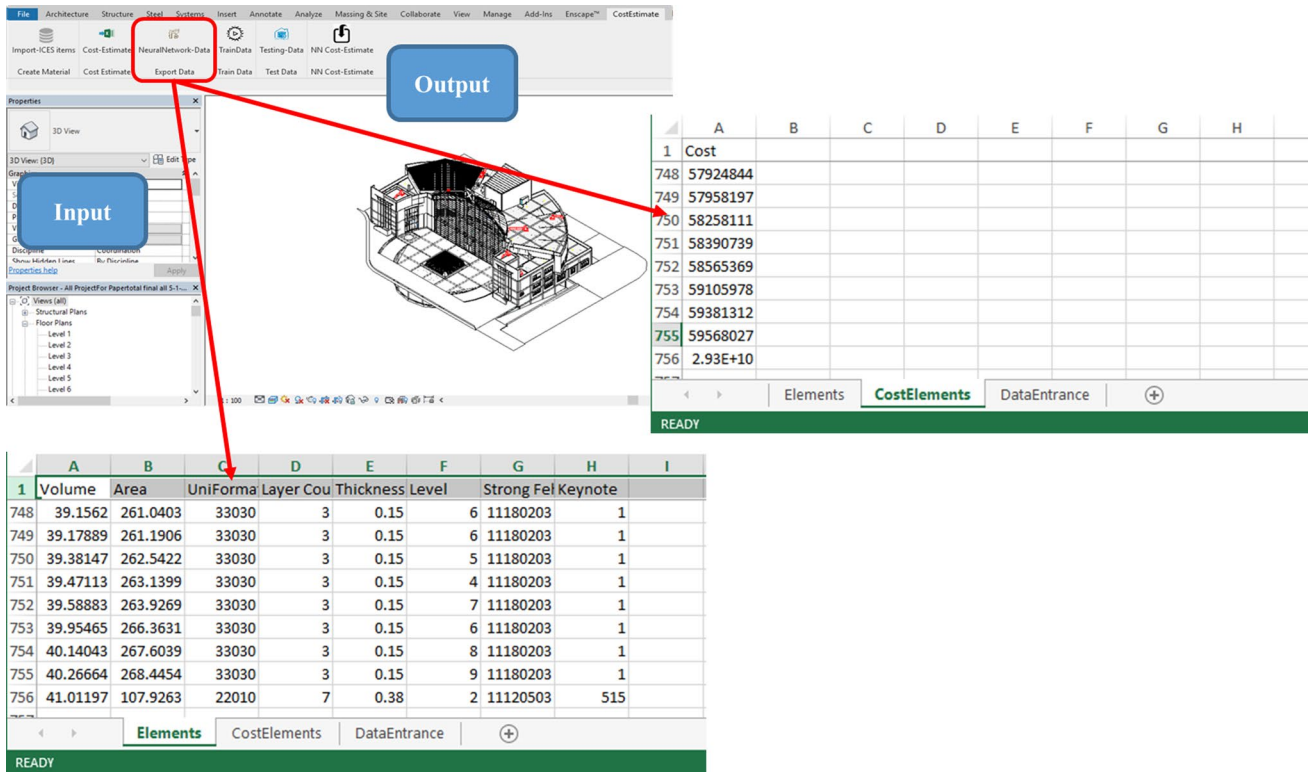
File Architecture Structure Steel Systems Insert Annotate Analyze Massing & Site Collaborate View Manage Add-Ins Enscape™ CostEstimate

Import-ICES items Cost-Estimate NeuralNetwork-Data TrainData Testing-Data NN Cost-Estimate

Create Material Cost Estimate Export Data Train Data Test Data NN Cost-Estimate

Output

Properties

3D View

3D View: {3D} Edit Type

Input

Discipline Coordination

Show Hidden Lines By Discipline

Properties help Apply

Project Browser - All ProjectFor Papertotal final all 5-1-...

Views (all)
Structural Plans
Floor Plans
Level 1
Level 2
Level 3
Level 4
Level 5
Level 6

1 : 100

| | A | B | C | D | E | F | G | H |
|---|---|---|---|---|---|---|---|---|
| 1 | Cost | | | | | | | |
| 748 | 57924844 | | | | | | | |
| 749 | 57958197 | | | | | | | |
| 750 | 58258111 | | | | | | | |
| 751 | 58390739 | | | | | | | |
| 752 | 58565369 | | | | | | | |
| 753 | 59105978 | | | | | | | |
| 754 | 59381312 | | | | | | | |
| 755 | 59568027 | | | | | | | |
| 756 | 2.93E+10 | | | | | | | |

Elements CostElements DataEntrance

READY

| | A | B | C | D | E | F | G | H | I |
|---|---|---|---|---|---|---|---|---|---|
| 1 | Volume | Area | UniForma | Layer Cou | Thickness | Level | Strong Fe | Keynote | |
| 748 | 39.1562 | 261.0403 | 33030 | 3 | 0.15 | 6 | 11180203 | 1 | |
| 749 | 39.17889 | 261.1906 | 33030 | 3 | 0.15 | 6 | 11180203 | 1 | |
| 750 | 39.38147 | 262.5422 | 33030 | 3 | 0.15 | 5 | 11180203 | 1 | |
| 751 | 39.47113 | 263.1399 | 33030 | 3 | 0.15 | 4 | 11180203 | 1 | |
| 752 | 39.58883 | 263.9269 | 33030 | 3 | 0.15 | 7 | 11180203 | 1 | |
| 753 | 39.95465 | 266.3631 | 33030 | 3 | 0.15 | 6 | 11180203 | 1 | |
| 754 | 40.14043 | 267.6039 | 33030 | 3 | 0.15 | 8 | 11180203 | 1 | |
| 755 | 40.26664 | 268.4454 | 33030 | 3 | 0.15 | 9 | 11180203 | 1 | |
| 756 | 41.01197 | 107.9263 | 22010 | 7 | 0.38 | 2 | 11120503 | 515 | |

Elements CostElements DataEntrance

READY